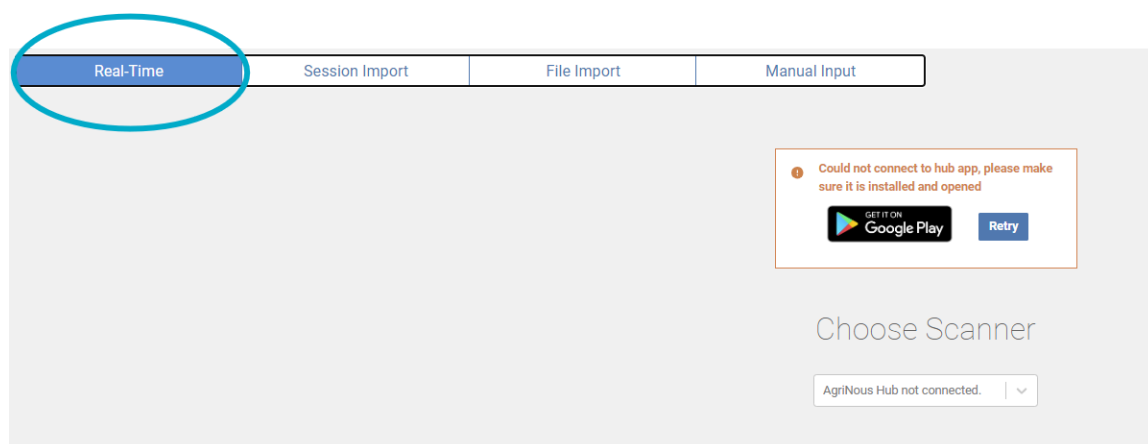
Real-Time | Session Import | File Import | Manual Input

Could not connect to hub app, please make sure it is installed and opened

GET IT ON Google Play

Retry

Choose Scanner

AgriNous Hub not connected.